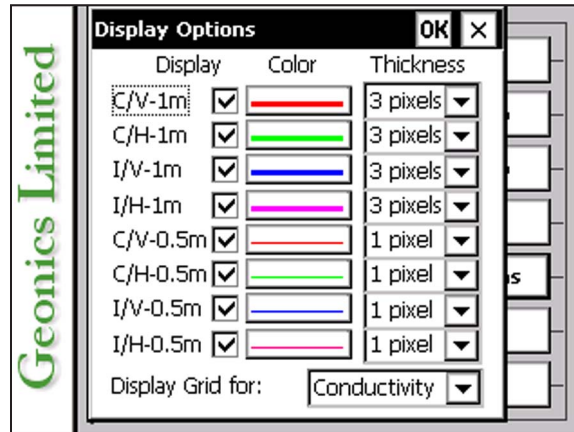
Geonics Limited

Display Options OK ×

| Display | | Color | Thickness |
|---|---|---|---|
| C/V-1m | ☑ | | 3 pixels |
| C/H-1m | ☑ | | 3 pixels |
| I/V-1m | ☑ | | 3 pixels |
| I/H-1m | ☑ | | 3 pixels |
| C/V-0.5m | ☑ | | 1 pixel |
| C/H-0.5m | ☑ | | 1 pixel |
| I/V-0.5m | ☑ | | 1 pixel |
| I/H-0.5m | ☑ | | 1 pixel |

Display Grid for: Conductivity

s